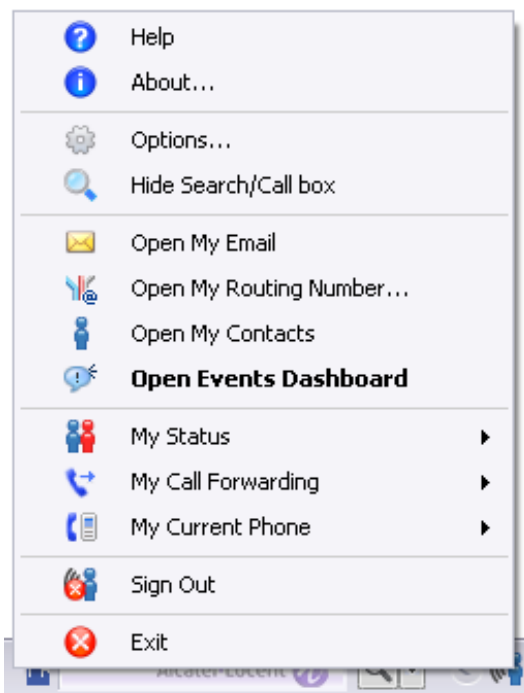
Help
About...

Options...
Hide Search/Call box

Open My Email
Open My Routing Number...
Open My Contacts
**Open Events Dashboard**

My Status
My Call Forwarding
My Current Phone

Sign Out

Exit

Alcatel-Lucent